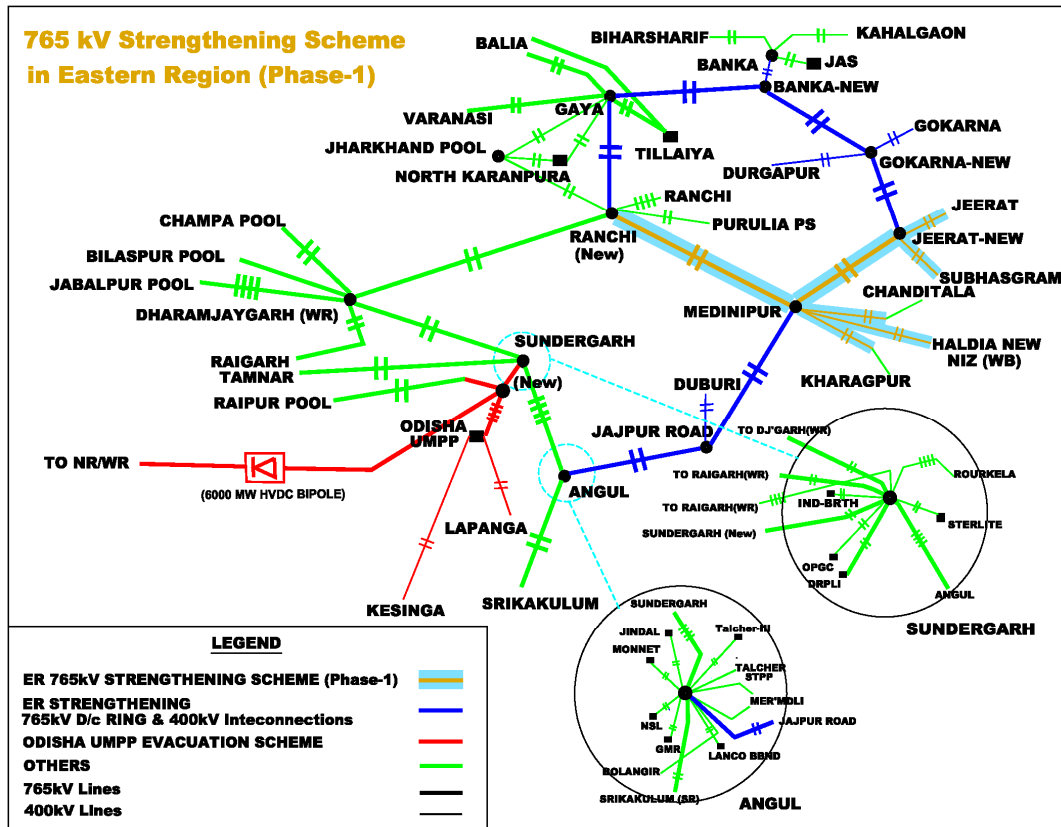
765 kV Strengthening Scheme in Eastern Region (Phase-1)

BALIA
BIHARSHARIF
KAHALGAON
BANKA
JAS
BANKA-NEW
VARANASI
GAYA
TILLAIYA
GOKARNA
JHARKHAND POOL
NORTH KARANPURA
DURGAPUR
GOKARNA-NEW
RANCHI
PURULIA PS
JEERAT
CHAMPA POOL
RANCHI (New)
JEERAT-NEW
BILASPUR POOL
SUBHASGRAM
JABALPUR POOL
CHANDITALA
DHARAMJAYGARH (WR)
MEDINIPUR
HALDIA NEW
NIZ (WB)
SUNDERGARH (New)
RAIGARH
TAMNAR
KHARAGPUR
DUBURI
RAIPUR POOL
ODISHA UMPP
JAJPUR ROAD
TO DJ'GARH(WR)
TO NR/WR
ROURKELA
TO RAIGARH(WR)
ANGUL
(6000 MW HVDC BIPOLE)
TO RAIGARH(WR)
IND-BRTH
STERLITE
SUNDERGARH (New)
LAPANGA
OPGC
DRPLI
ANGUL
KESINGA
SRIKAKULUM
SUNDERGARH
SUNDERGARH
JINDAL
Talcher-III
MONNET
TALCHER STPP
MER'MDLI
JAJPUR ROAD
NSL
GMR
LANCO BBND
BOLANGIR
SRIKAKULUM (SR)
ANGUL

LEGEND
ER 765kV STRENGTHENING SCHEME (Phase-1)
ER STRENGTHENING 765kV D/c RING & 400kV Inteconnections
ODISHA UMPP EVACUATION SCHEME
OTHERS
765kV Lines
400kV Lines